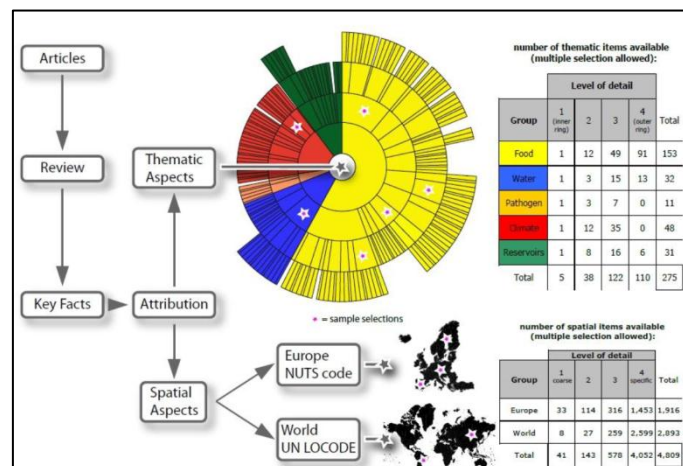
Articles

Review

Key Facts

Attribution

Thematic Aspects

Spatial Aspects

Europe NUTS code

World UN LOCODE

= sample selections

number of thematic items available (multiple selection allowed):

| Group | 1 (inner ring) | 2 | 3 | 4 (outer ring) | Total |
|---|---|---|---|---|---|
| Food | 1 | 12 | 49 | 91 | 153 |
| Water | 1 | 3 | 15 | 13 | 32 |
| Pathogen | 1 | 3 | 7 | 0 | 11 |
| Climate | 1 | 12 | 35 | 0 | 48 |
| Reservoirs | 1 | 8 | 16 | 6 | 31 |
| Total | 5 | 38 | 122 | 110 | 275 |

Level of detail

number of spatial items available (multiple selection allowed):

| Group | 1 coarse | 2 | 3 | 4 specific | Total |
|---|---|---|---|---|---|
| Europe | 33 | 114 | 316 | 1,453 | 1,916 |
| World | 8 | 27 | 259 | 2,599 | 2,893 |
| Total | 41 | 143 | 578 | 4,052 | 4,809 |

Level of detail